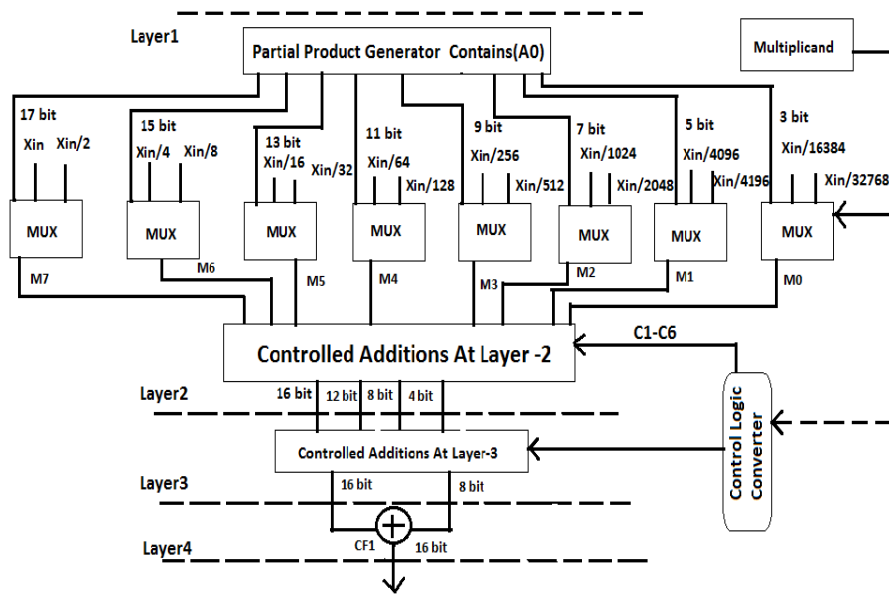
Layer1

Partial Product Generator Contains(A0)

Multiplicand

17 bit
Xin Xin/2
MUX
M7

15 bit
Xin/4 Xin/8
MUX
M6

13 bit
Xin/16 Xin/32
MUX
M5

11 bit
Xin/64 Xin/128
MUX
M4

9 bit
Xin/256 Xin/512
MUX
M3

7 bit
Xin/1024 Xin/2048
MUX
M2

5 bit
Xin/4096 Xin/4196
MUX
M1

3 bit
Xin/16384 Xin/32768
MUX
M0

C1-C6

Controlled Additions At Layer -2

Layer2

16 bit 12 bit 8 bit 4 bit

Controlled Additions At Layer-3

Control Logic Converter

Layer3

16 bit 8 bit

CF1 16 bit

Layer4